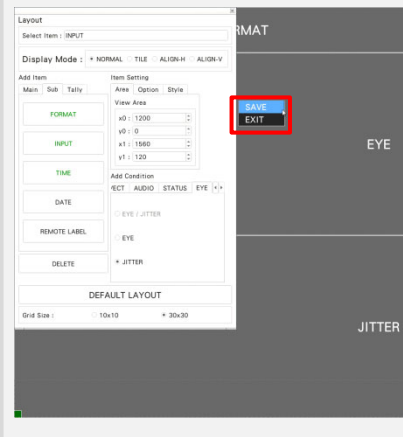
Layout
Select Item : INPUT
Display Mode : NORMAL TILE ALIGN-H ALIGN-V
Add Item
Main Sub Tally
FORMAT
INPUT
TIME
DATE
REMOTE LABEL
DELETE
Item Setting
Area Option Style
View Area
x0 : 1200
y0 : 0
x1 : 1560
y1 : 120
Add Condition
'ECT AUDIO STATUS EYE
EYE / JITTER
EYE
JITTER
DEFAULT LAYOUT
Grid Size : 10x10 30x30
RMAT
SAVE
EXIT
EYE
JITTER